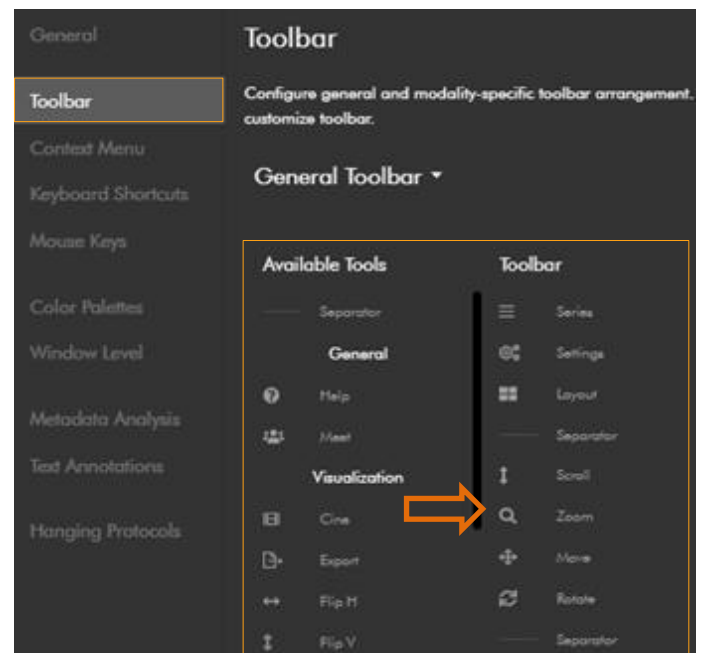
General

Toolbar

Context Menu

Keyboard Shortcuts

Mouse Keys

Color Palettes

Window Level

Metadata Analysis

Text Annotations

Hanging Protocols

Toolbar

Configure general and modality-specific toolbar arrangement. customize toolbar.

General Toolbar ▾

Available Tools

Separator

General

Help

Meet

Visualization

Cine

Export

Flip H

Flip V

Toolbar

Series

Settings

Layout

Separator

Scroll

Zoom

Move

Rotate

Separator